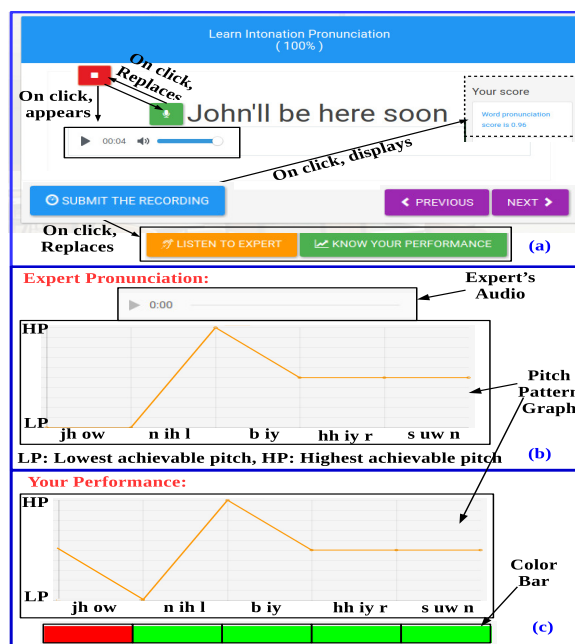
Learn Intonation Pronunciation
( 100% )

On click, Replaces

On click, appears

John'll be here soon

00:04

Your score

Word pronunciation score is 0.96

On click, displays

SUBMIT THE RECORDING

PREVIOUS

NEXT

On click, Replaces

LISTEN TO EXPERT

KNOW YOUR PERFORMANCE

(a)

Expert Pronunciation:

Expert's Audio

0:00

HP

LP

jh ow

n ih l

b iy

hh iy r

s uw n

Pitch Pattern Graph

LP: Lowest achievable pitch, HP: Highest achievable pitch

(b)

Your Performance:

HP

LP

jh ow

n ih l

b iy

hh iy r

s uw n

Color Bar

(c)